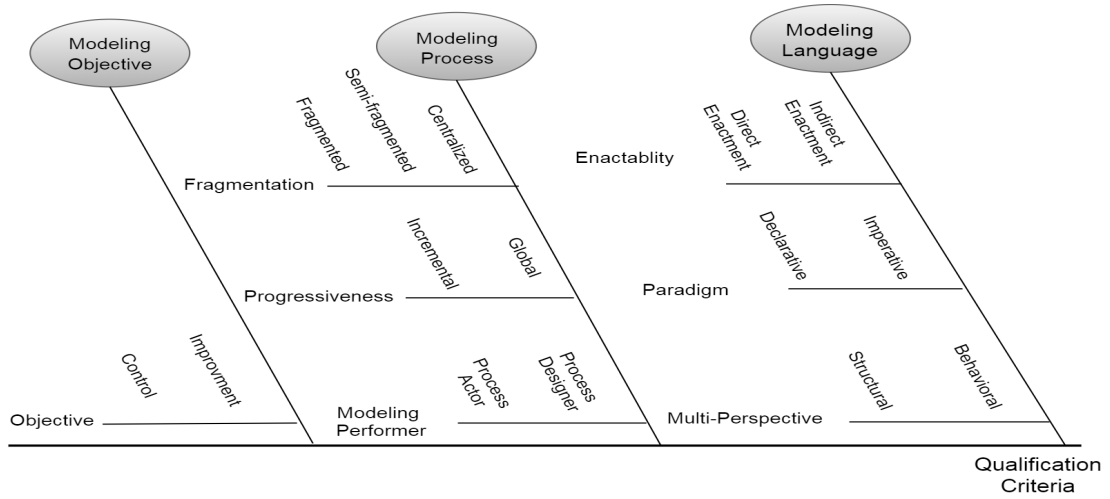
Modeling Objective

Modeling Process

Modeling Language

Fragmented

Semi-fragmented

Centralized

Fragmentation

Incremental

Global

Progressiveness

Control

Improvment

Objective

Modeling Performer

Process Actor

Process Designer

Enactablity

Direct Enactment

Indirect Enactment

Declarative

Imperative

Paradigm

Multi-Perspective

Structural

Behavioral

Qualification Criteria